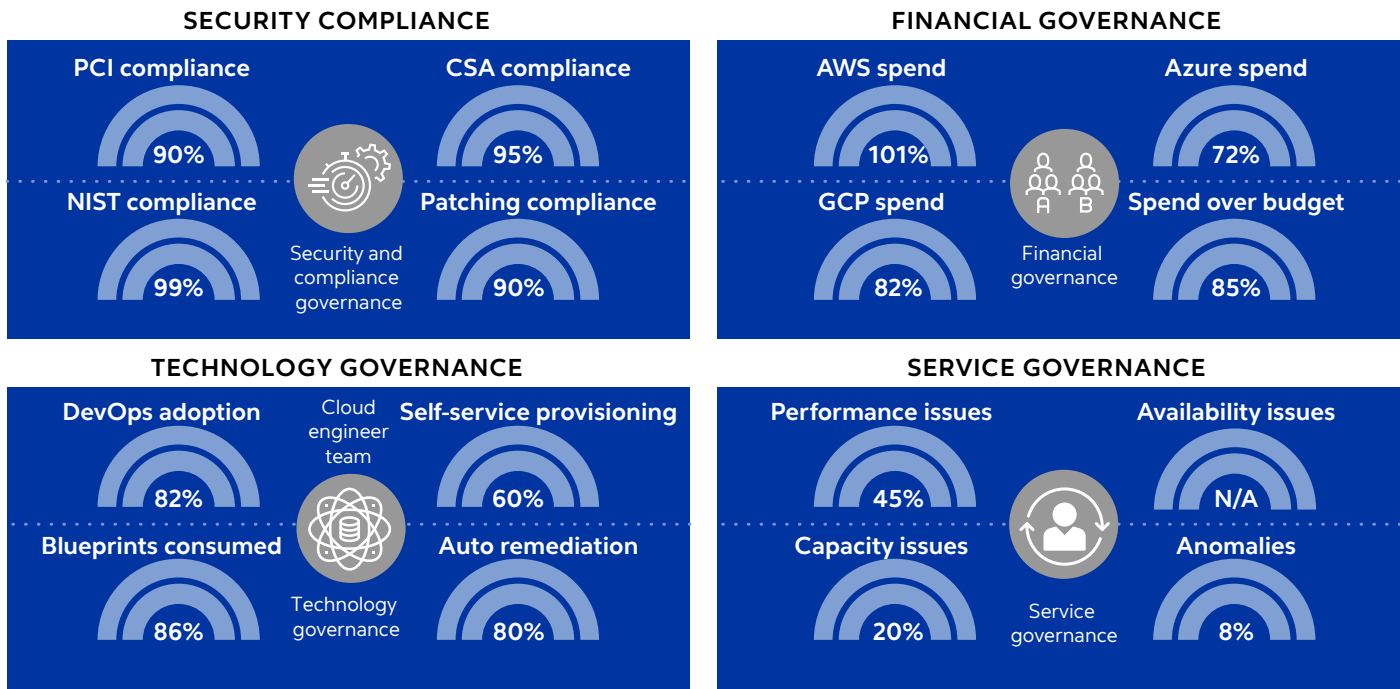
SECURITY COMPLIANCE

PCI compliance
90%

CSA compliance
95%

NIST compliance
99%

Patching compliance
90%

Security and compliance governance

FINANCIAL GOVERNANCE

AWS spend
101%

Azure spend
72%

GCP spend
82%

Spend over budget
85%

A B

Financial governance

TECHNOLOGY GOVERNANCE

DevOps adoption
82%

Cloud engineer team

Self-service provisioning
60%

Blueprints consumed
86%

Auto remediation
80%

Technology governance

SERVICE GOVERNANCE

Performance issues
45%

Availability issues
N/A

Capacity issues
20%

Anomalies
8%

Service governance